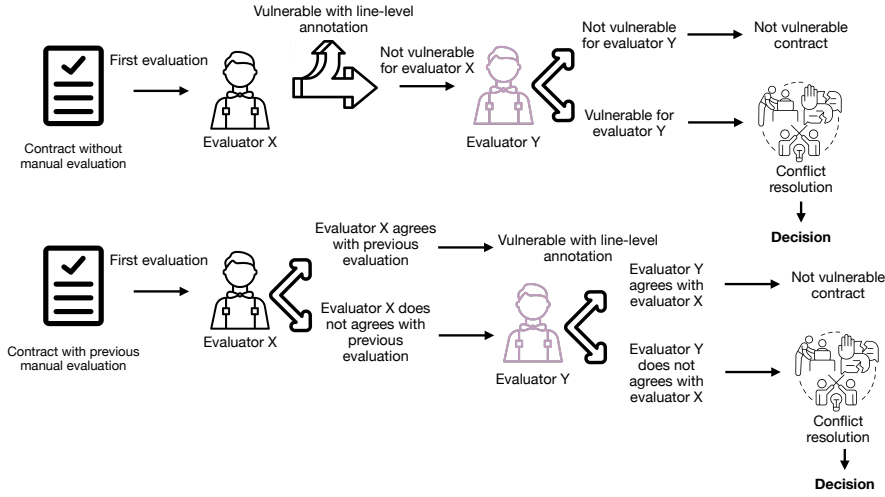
Contract without manual evaluation

First evaluation

Evaluator X

Vulnerable with line-level annotation

Not vulnerable for evaluator X

Evaluator Y

Not vulnerable for evaluator Y

Not vulnerable contract

Vulnerable for evaluator Y

Conflict resolution

Decision

Contract with previous manual evaluation

First evaluation

Evaluator X

Evaluator X agrees with previous evaluation

Vulnerable with line-level annotation

Evaluator X does not agrees with previous evaluation

Evaluator Y

Evaluator Y agrees with evaluator X

Not vulnerable contract

Evaluator Y does not agrees with evaluator X

Conflict resolution

Decision